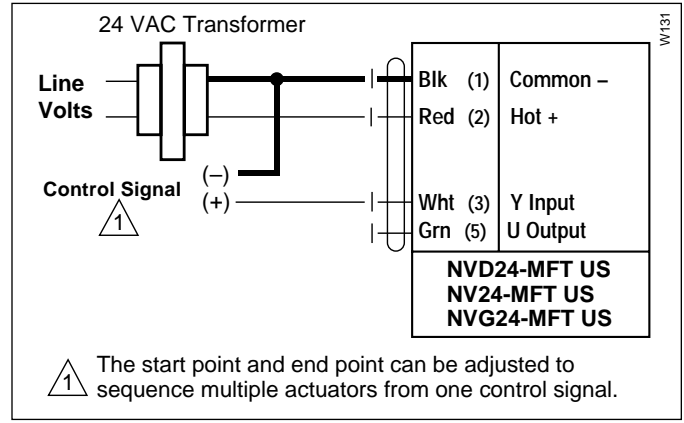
24 VAC Transformer

W131

Line Volts

Control Signal
1

(–)
(+)

| Blk (1) | Common – |
|---|---|
| Red (2) | Hot + |
| Wht (3) | Y Input |
| Grn (5) | U Output |

NVD24-MFT US
NV24-MFT US
NVG24-MFT US

1 The start point and end point can be adjusted to sequence multiple actuators from one control signal.